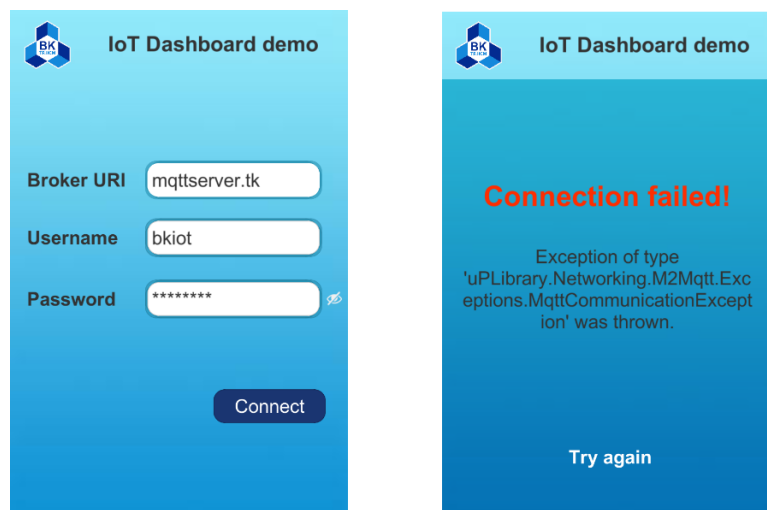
BK TP.HCM

IoT Dashboard demo

Broker URI mqttserver.tk

Username bkiot

Password ********

Connect

BK TP.HCM

IoT Dashboard demo

Connection failed!

Exception of type 'uPLibrary.Networking.M2Mqtt.Exceptions.MqttCommunicationException' was thrown.

Try again